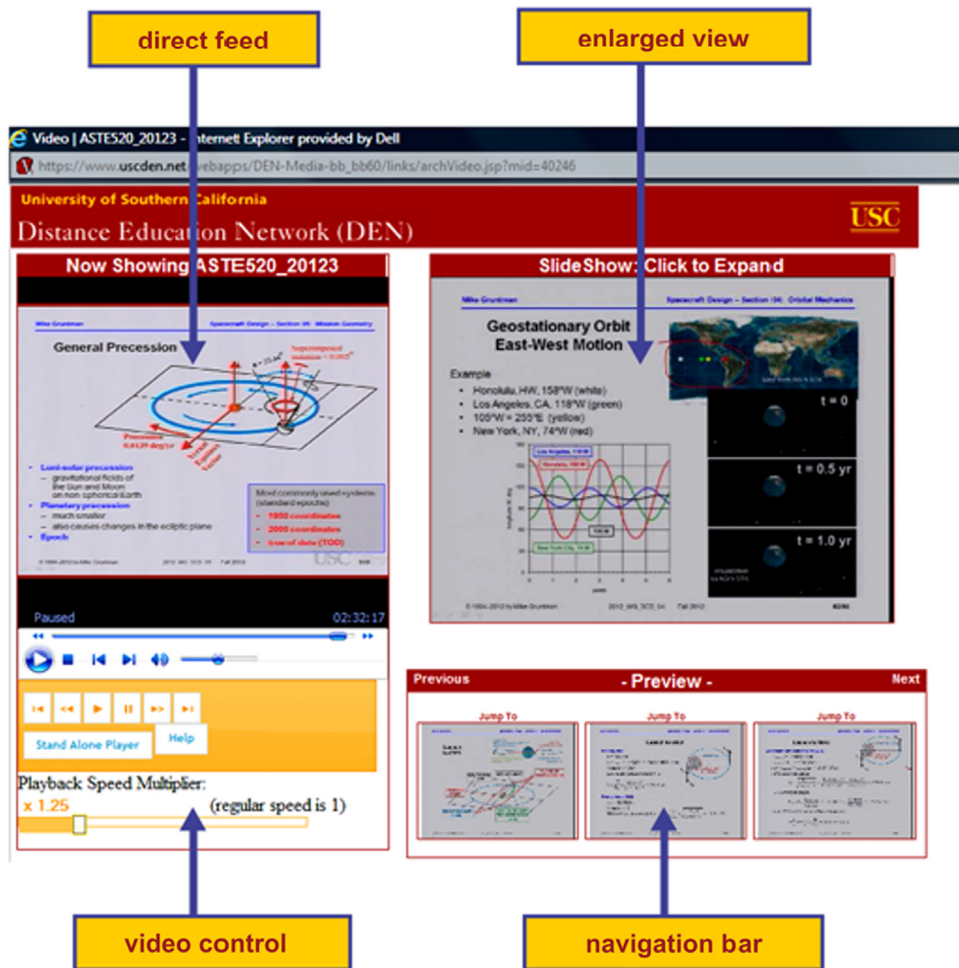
direct feed

enlarged view

Video | ASTE520_20123 - Internet Explorer provided by Dell

https://www.uscden.net/webapps/DEN-Media-bb_bb60/links/archVideo.jsp?mid=40246

University of Southern California

Distance Education Network (DEN)

USC

Now Showing ASTE520_20123

Mike Gruntman

Spacecraft Design – Section 05. Mission Geometry

General Precession

Superimposed nutation < 0.003°

Precession 0.0139 deg/yr

- Luni-solar precession
  - gravitational fields of the Sun and Moon on non-spherical Earth
- Planetary precession
  - much smaller
  - also causes changes in the ecliptic plane
- Epoch

Most commonly used systems (standard epochs):
- 1950 coordinates
- 2000 coordinates
- true of date (TOD)

© 1994–2012 by Mike Gruntman

USC

Paused

02:32:17

Stand Alone Player

Help

Playback Speed Multiplier:

x 1.25

(regular speed is 1)

SlideShow: Click to Expand

Mike Gruntman

Spacecraft Design – Section 04. Orbital Mechanics

Geostationary Orbit East-West Motion

Example
- Honolulu, HW, 158°W (white)
- Los Angeles, CA, 118°W (green)
- 105°W = 255°E (yellow)
- New York, NY, 74°W (red)

Los Angeles, 118 W

Honolulu, 158 W

105 W

New York City, 74 W

years

t = 0

t = 0.5 yr

t = 1.0 yr

© 1994–2012 by Mike Gruntman

Fall 2012

Previous

- Preview -

Next

Jump To

Jump To

Jump To

video control

navigation bar